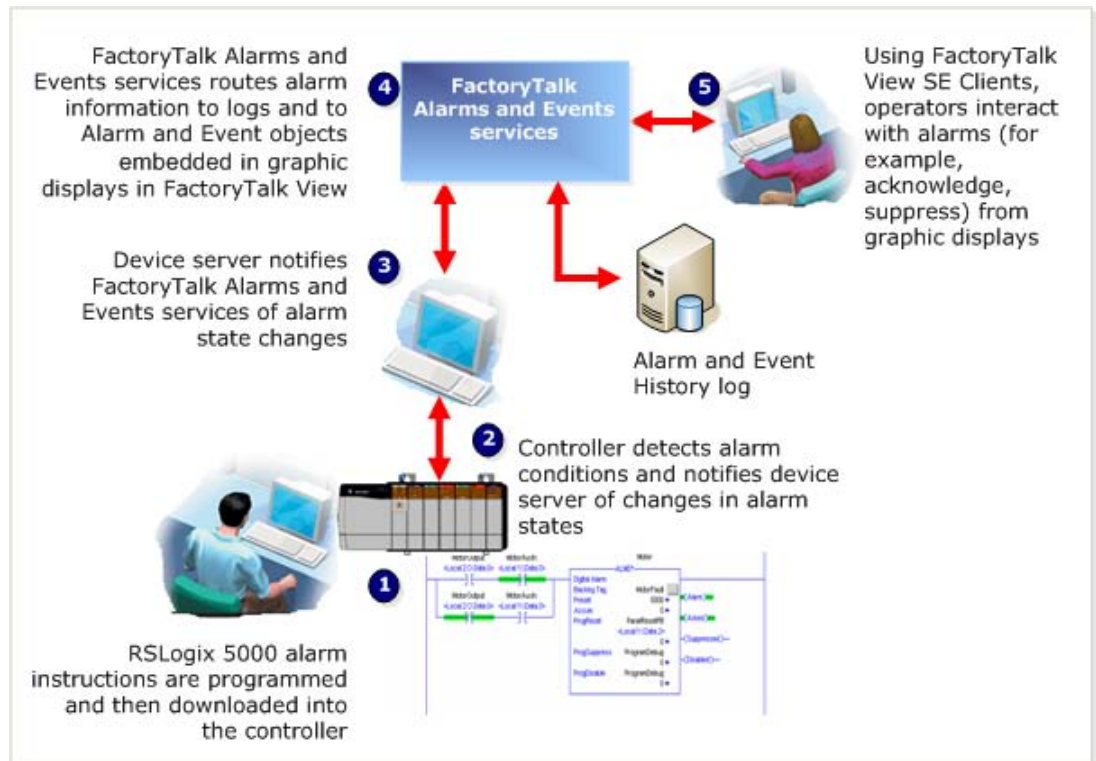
4 FactoryTalk Alarms and Events services routes alarm information to logs and to Alarm and Event objects embedded in graphic displays in FactoryTalk View

FactoryTalk Alarms and Events services

5 Using FactoryTalk View SE Clients, operators interact with alarms (for example, acknowledge, suppress) from graphic displays

3 Device server notifies FactoryTalk Alarms and Events services of alarm state changes

Alarm and Event History log

2 Controller detects alarm conditions and notifies device server of changes in alarm states

1 RSLogix 5000 alarm instructions are programmed and then downloaded into the controller

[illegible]